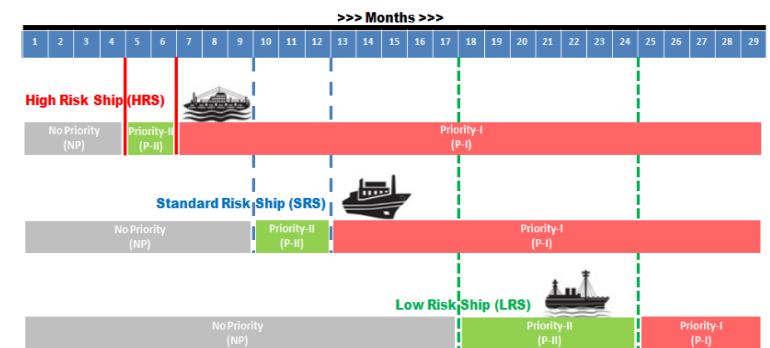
>>> Months >>>

| 1 | 2 | 3 | 4 | 5 | 6 | 7 | 8 | 9 | 10 | 11 | 12 | 13 | 14 | 15 | 16 | 17 | 18 | 19 | 20 | 21 | 22 | 23 | 24 | 25 | 26 | 27 | 28 | 29 |
|---|---|---|---|---|---|---|---|---|---|---|---|---|---|---|---|---|---|---|---|---|---|---|---|---|---|---|---|---|

High Risk Ship (HRS)

No Priority (NP)

Priority-II (P-II)

Priority-I (P-I)

Standard Risk Ship (SRS)

No Priority (NP)

Priority-II (P-II)

Priority-I (P-I)

Low Risk Ship (LRS)

No Priority (NP)

Priority-II (P-II)

Priority-I (P-I)